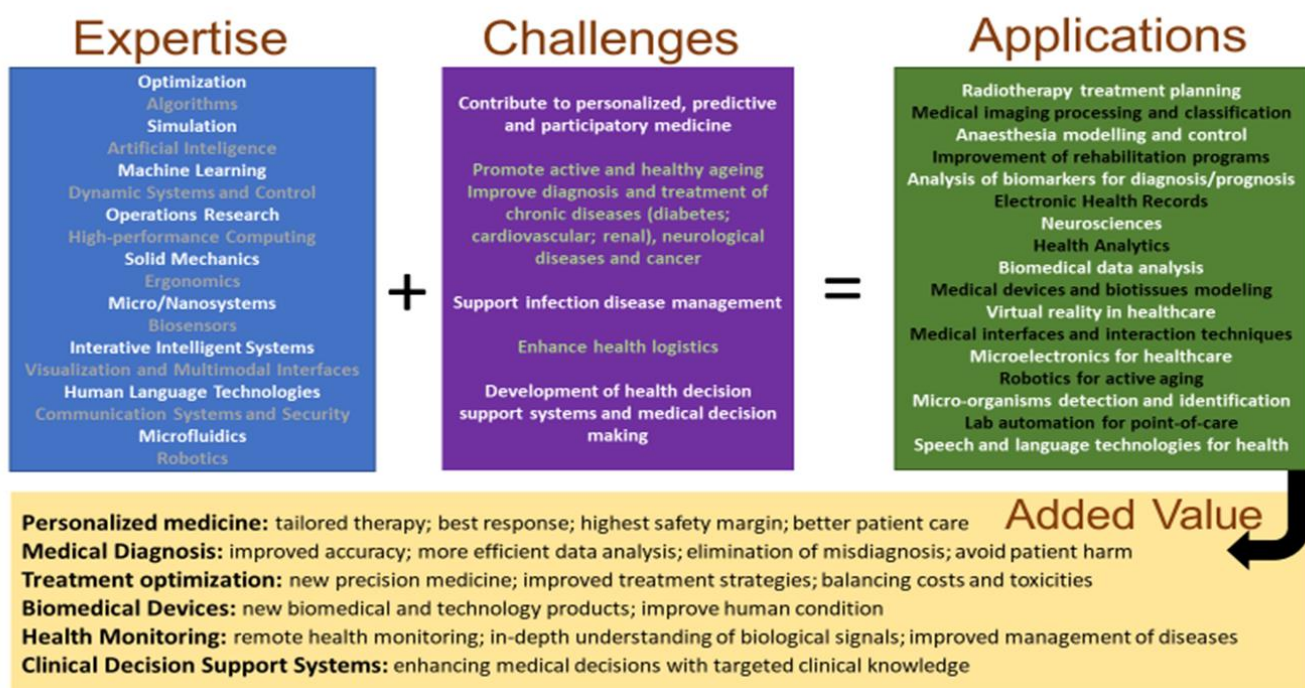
Expertise

Optimization
Algorithms
Simulation
Artificial Inteligence
Machine Learning
Dynamic Systems and Control
Operations Research
High-performance Computing
Solid Mechanics
Ergonomics
Micro/Nanosystems
Biosensors
Interative Intelligent Systems
Visualization and Multimodal Interfaces
Human Language Technologies
Communication Systems and Security
Microfluidics
Robotics

+

Challenges

Contribute to personalized, predictive and participatory medicine

Promote active and healthy ageing
Improve diagnosis and treatment of chronic diseases (diabetes; cardiovascular; renal), neurological diseases and cancer

Support infection disease management

Enhance health logistics

Development of health decision support systems and medical decision making

=

Applications

Radiotherapy treatment planning
Medical imaging processing and classification
Anaesthesia modelling and control
Improvement of rehabilitation programs
Analysis of biomarkers for diagnosis/prognosis
Electronic Health Records
Neurosciences
Health Analytics
Biomedical data analysis
Medical devices and biotissues modeling
Virtual reality in healthcare
Medical interfaces and interaction techniques
Microelectronics for healthcare
Robotics for active aging
Micro-organisms detection and identification
Lab automation for point-of-care
Speech and language technologies for health

Added Value

Personalized medicine: tailored therapy; best response; highest safety margin; better patient care
Medical Diagnosis: improved accuracy; more efficient data analysis; elimination of misdiagnosis; avoid patient harm
Treatment optimization: new precision medicine; improved treatment strategies; balancing costs and toxicities
Biomedical Devices: new biomedical and technology products; improve human condition
Health Monitoring: remote health monitoring; in-depth understanding of biological signals; improved management of diseases
Clinical Decision Support Systems: enhancing medical decisions with targeted clinical knowledge